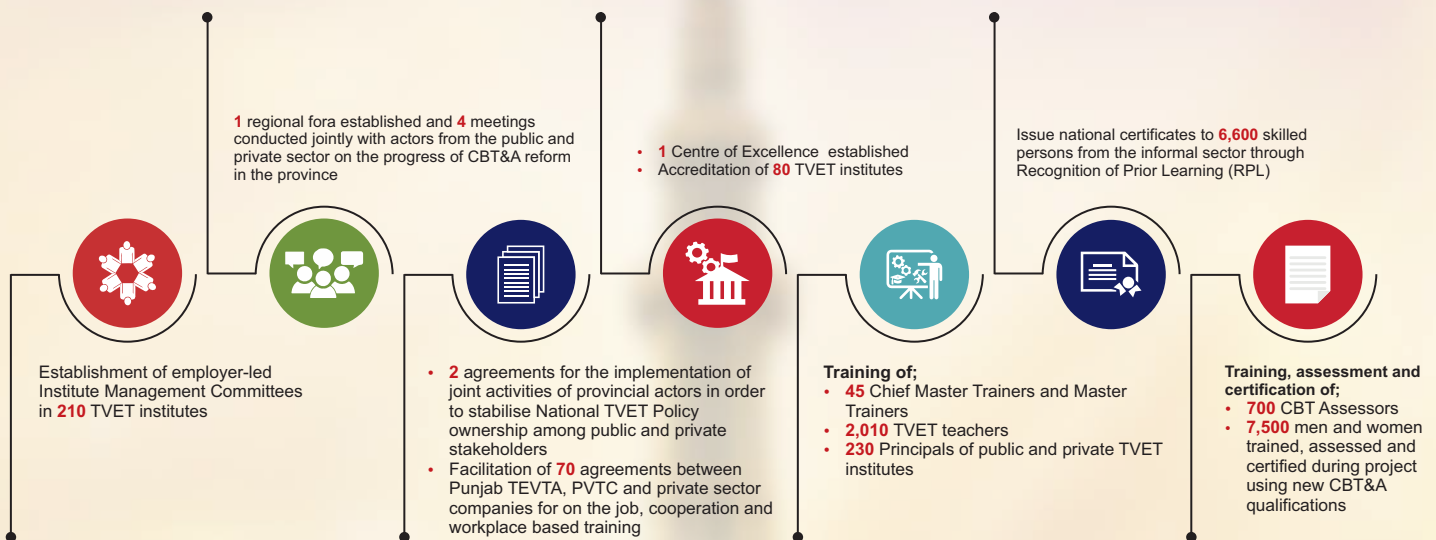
1 regional fora established and 4 meetings conducted jointly with actors from the public and private sector on the progress of CBT&A reform in the province

- 1 Centre of Excellence established
- Accreditation of 80 TVET institutes

Issue national certificates to 6,600 skilled persons from the informal sector through Recognition of Prior Learning (RPL)

Establishment of employer-led Institute Management Committees in 210 TVET institutes

- 2 agreements for the implementation of joint activities of provincial actors in order to stabilise National TVET Policy ownership among public and private stakeholders
- Facilitation of 70 agreements between Punjab TEVTA, PVTC and private sector companies for on the job, cooperation and workplace based training

Training of;
- 45 Chief Master Trainers and Master Trainers
- 2,010 TVET teachers
- 230 Principals of public and private TVET institutes

Training, assessment and certification of;
- 700 CBT Assessors
- 7,500 men and women trained, assessed and certified during project using new CBT&A qualifications